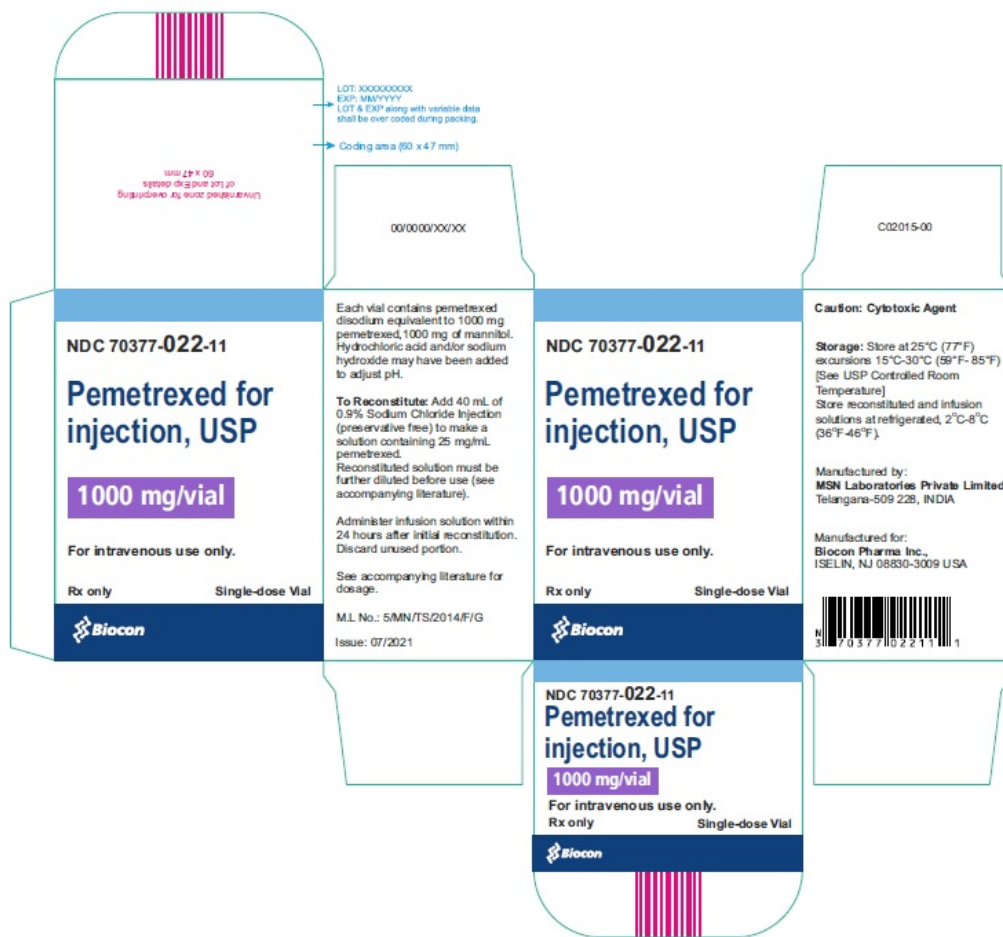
LOT: XXXXXXXXX
EXP: MM/YYYY
LOT & EXP along with variable data shall be over coded during packing.

Coding area (60 x 47 mm)

Unvarnished zone for overprinting of Lot and Exp details 60 x 47 mm

00/0000/XX/XX

C02015-00

NDC 70377-022-11

Pemetrexed for injection, USP

1000 mg/vial

For intravenous use only.

Rx only Single-dose Vial

Biocon

Each vial contains pemetrexed disodium equivalent to 1000 mg pemetrexed, 1000 mg of mannitol. Hydrochloric acid and/or sodium hydroxide may have been added to adjust pH.

To Reconstitute: Add 40 mL of 0.9% Sodium Chloride Injection (preservative free) to make a solution containing 25 mg/mL pemetrexed. Reconstituted solution must be further diluted before use (see accompanying literature).

Administer infusion solution within 24 hours after initial reconstitution. Discard unused portion.

See accompanying literature for dosage.

M.L No.: 5/MN/TS/2014/F/G

Issue: 07/2021

NDC 70377-022-11

Pemetrexed for injection, USP

1000 mg/vial

For intravenous use only.

Rx only Single-dose Vial

Biocon

Caution: Cytotoxic Agent

Storage: Store at 25°C (77°F) excursions 15°C-30°C (59°F- 85°F) [See USP Controlled Room Temperature]
Store reconstituted and infusion solutions at refrigerated, 2°C-8°C (36°F-46°F).

Manufactured by:
MSN Laboratories Private Limited
Telangana-509 228, INDIA

Manufactured for:
Biocon Pharma Inc.,
ISELIN, NJ 08830-3009 USA

N 3 70377 02211 1

NDC 70377-022-11
Pemetrexed for injection, USP
1000 mg/vial
For intravenous use only.
Rx only Single-dose Vial
Biocon